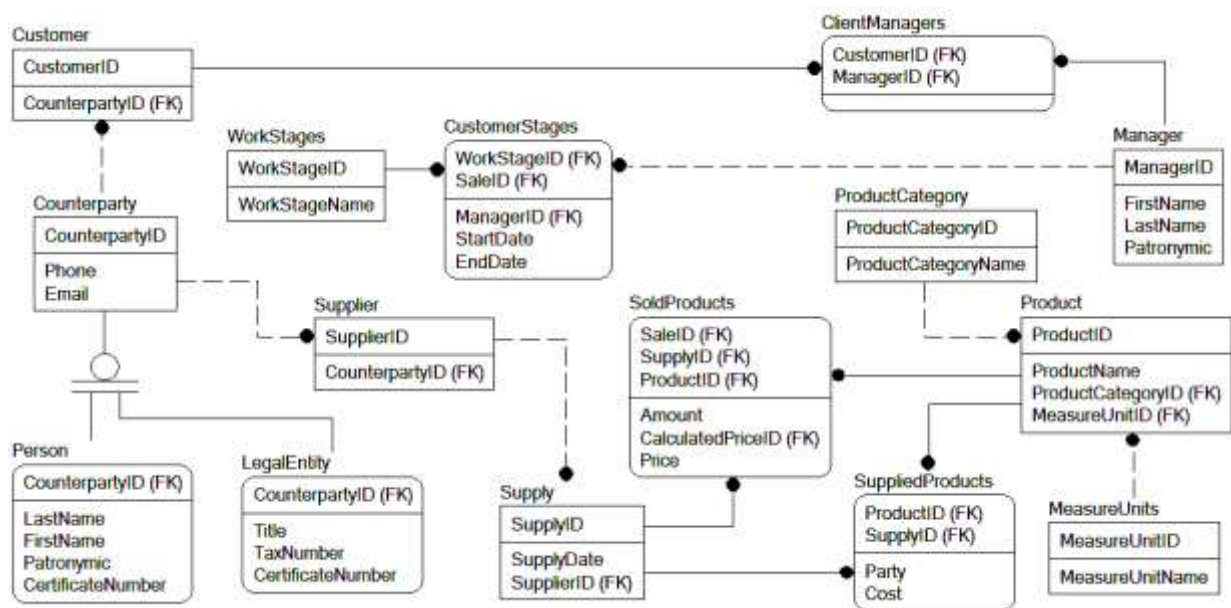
Customer
CustomerID
CounterpartyID (FK)

ClientManagers
CustomerID (FK)
ManagerID (FK)

WorkStages
WorkStageID
WorkStageName

CustomerStages
WorkStageID (FK)
SaleID (FK)
ManagerID (FK)
StartDate
EndDate

Manager
ManagerID
FirstName
LastName
Patronymic

Counterparty
CounterpartyID
Phone
Email

ProductCategory
ProductCategoryID
ProductCategoryName

Supplier
SupplierID
CounterpartyID (FK)

SoldProducts
SaleID (FK)
SupplyID (FK)
ProductID (FK)
Amount
CalculatedPriceID (FK)
Price

Product
ProductID
ProductName
ProductCategoryID (FK)
MeasureUnitID (FK)

Person
CounterpartyID (FK)
LastName
FirstName
Patronymic
CertificateNumber

LegalEntity
CounterpartyID (FK)
Title
TaxNumber
CertificateNumber

Supply
SupplyID
SupplyDate
SupplierID (FK)

SuppliedProducts
ProductID (FK)
SupplyID (FK)
Party
Cost

MeasureUnits
MeasureUnitID
MeasureUnitName